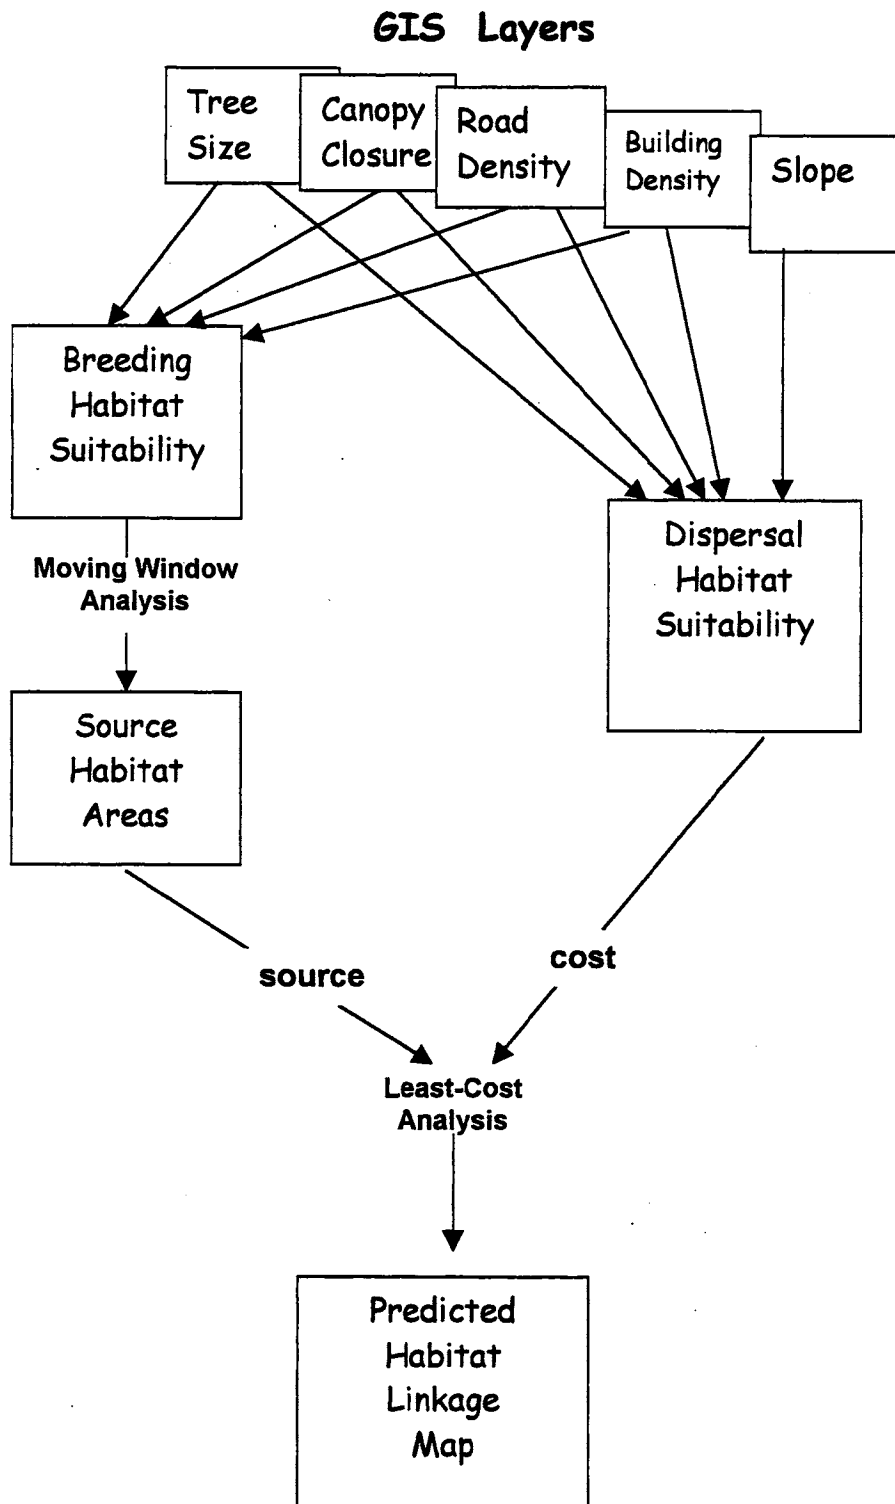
GIS Layers

Tree Size

Canopy Closure

Road Density

Building Density

Slope

Breeding Habitat Suitability

Moving Window Analysis

Source Habitat Areas

Dispersal Habitat Suitability

source

cost

Least-Cost Analysis

Predicted Habitat Linkage Map